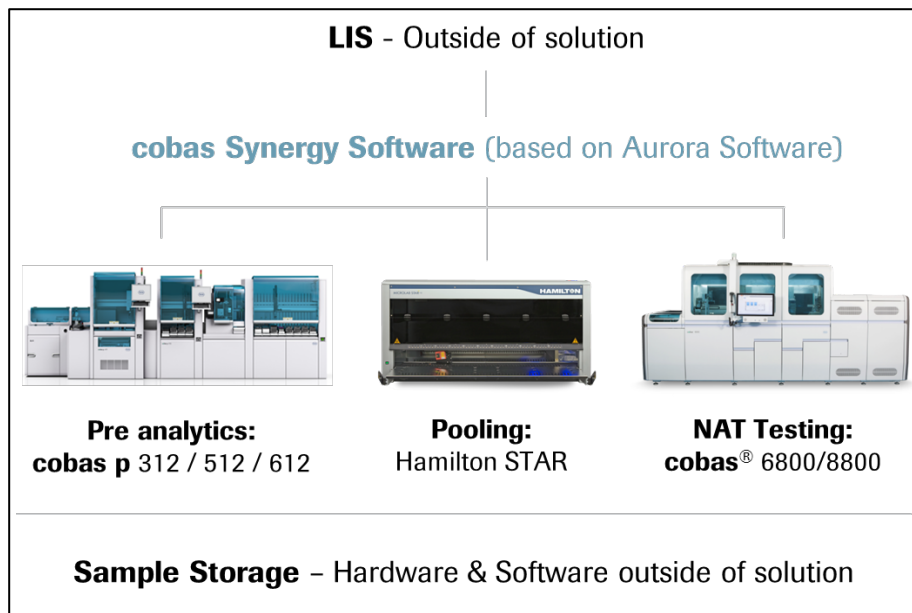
**LIS** - Outside of solution

**cobas Synergy Software** (based on Aurora Software)

HAMILTON

**Pre analytics:**
**cobas p** 312 / 512 / 612

**Pooling:**
Hamilton STAR

**NAT Testing:**
**cobas**® 6800/8800

**Sample Storage** – Hardware & Software outside of solution